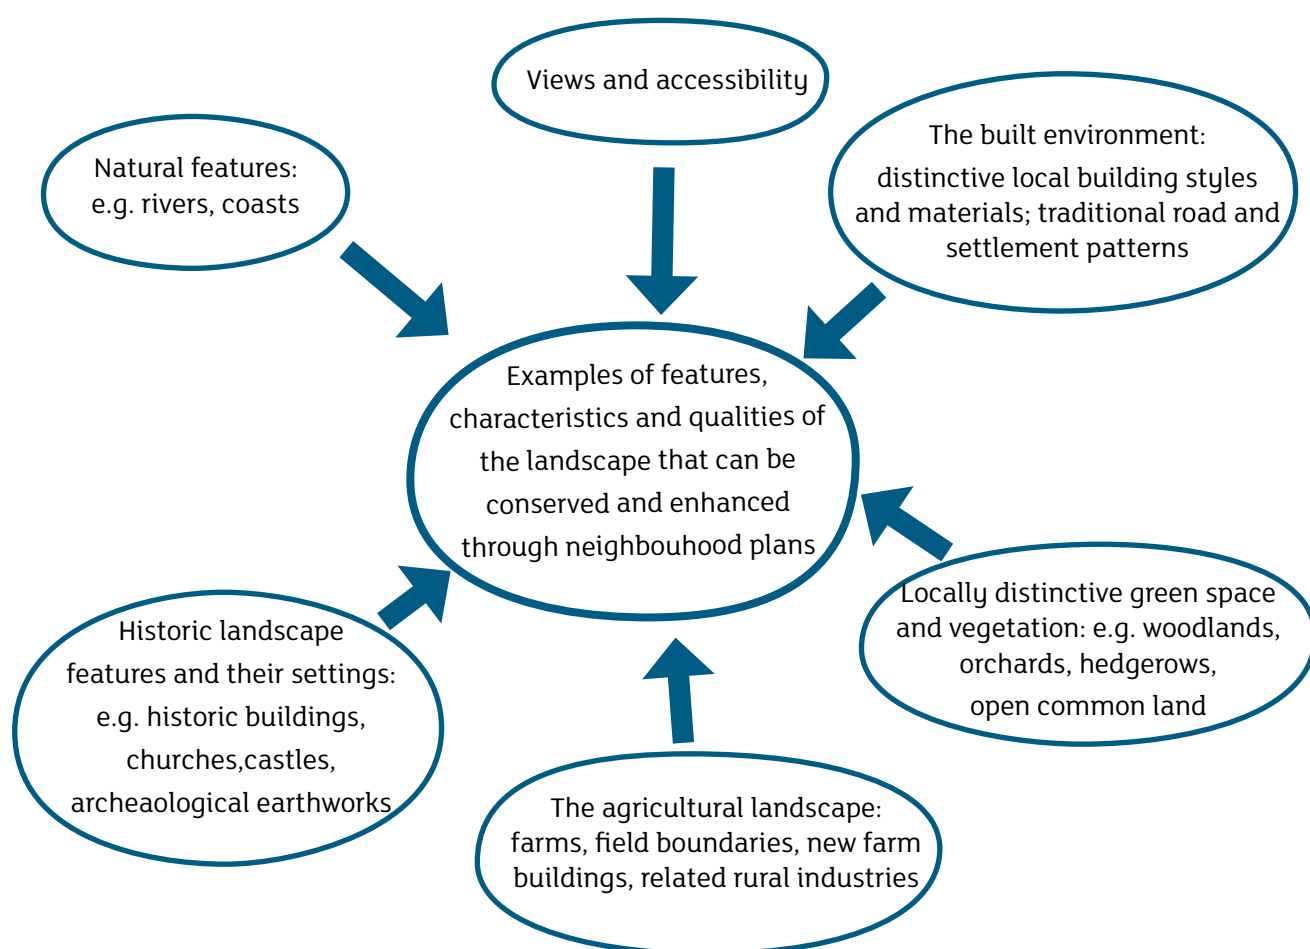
Views and accessibility

Natural features:
e.g. rivers, coasts

The built environment:
distinctive local building styles and materials; traditional road and settlement patterns

Examples of features, characteristics and qualities of the landscape that can be conserved and enhanced through neighbouhood plans

Historic landscape features and their settings: e.g. historic buildings, churches,castles, archeaological earthworks

Locally distinctive green space and vegetation: e.g. woodlands, orchards, hedgerows, open common land

The agricultural landscape: farms, field boundaries, new farm buildings, related rural industries